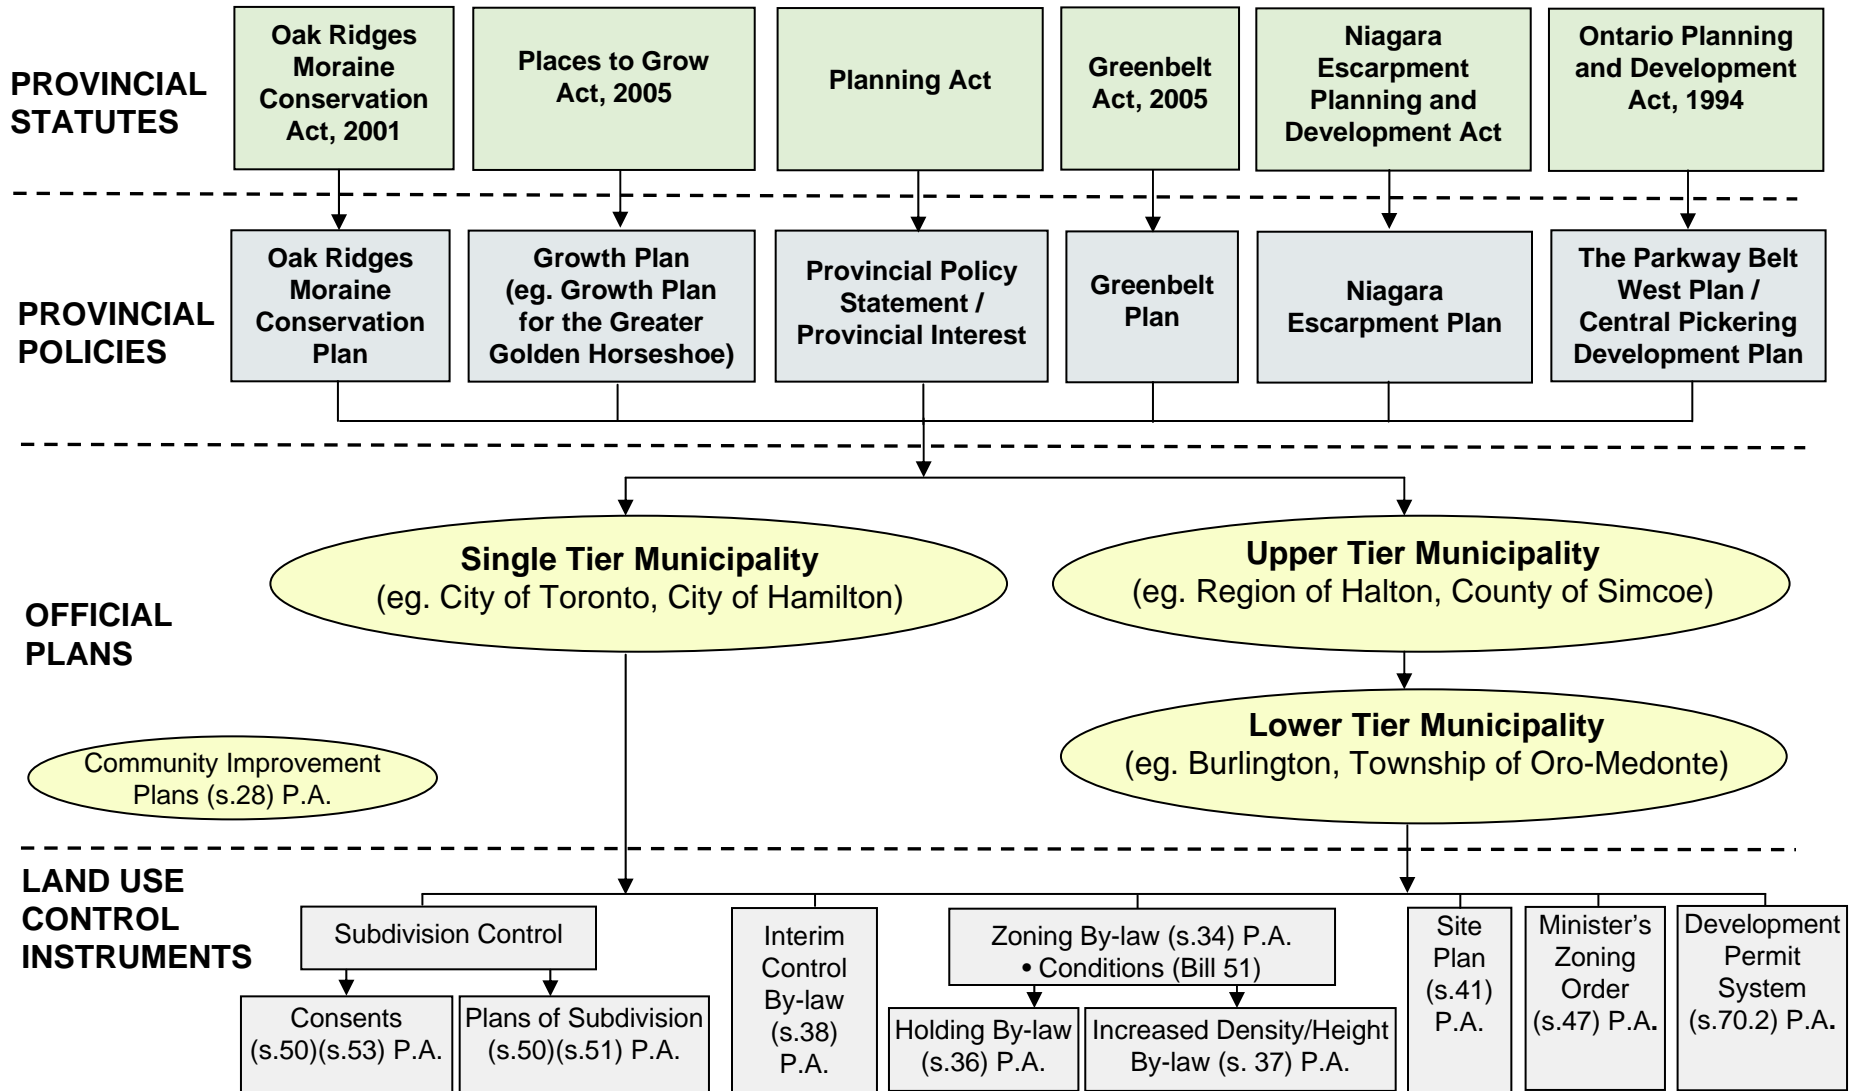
PROVINCIAL STATUTES

Oak Ridges Moraine Conservation Act, 2001

Places to Grow Act, 2005

Planning Act

Greenbelt Act, 2005

Niagara Escarpment Planning and Development Act

Ontario Planning and Development Act, 1994

PROVINCIAL POLICIES

Oak Ridges Moraine Conservation Plan

Growth Plan (eg. Growth Plan for the Greater Golden Horseshoe)

Provincial Policy Statement / Provincial Interest

Greenbelt Plan

Niagara Escarpment Plan

The Parkway Belt West Plan / Central Pickering Development Plan

OFFICIAL PLANS

Single Tier Municipality
(eg. City of Toronto, City of Hamilton)

Upper Tier Municipality
(eg. Region of Halton, County of Simcoe)

Lower Tier Municipality
(eg. Burlington, Township of Oro-Medonte)

Community Improvement Plans (s.28) P.A.

LAND USE CONTROL INSTRUMENTS

Subdivision Control

Consents (s.50)(s.53) P.A.

Plans of Subdivision (s.50)(s.51) P.A.

Interim Control By-law (s.38) P.A.

Zoning By-law (s.34) P.A.
• Conditions (Bill 51)

Holding By-law (s.36) P.A.

Increased Density/Height By-law (s. 37) P.A.

Site Plan (s.41) P.A.

Minister's Zoning Order (s.47) P.A.

Development Permit System (s.70.2) P.A.